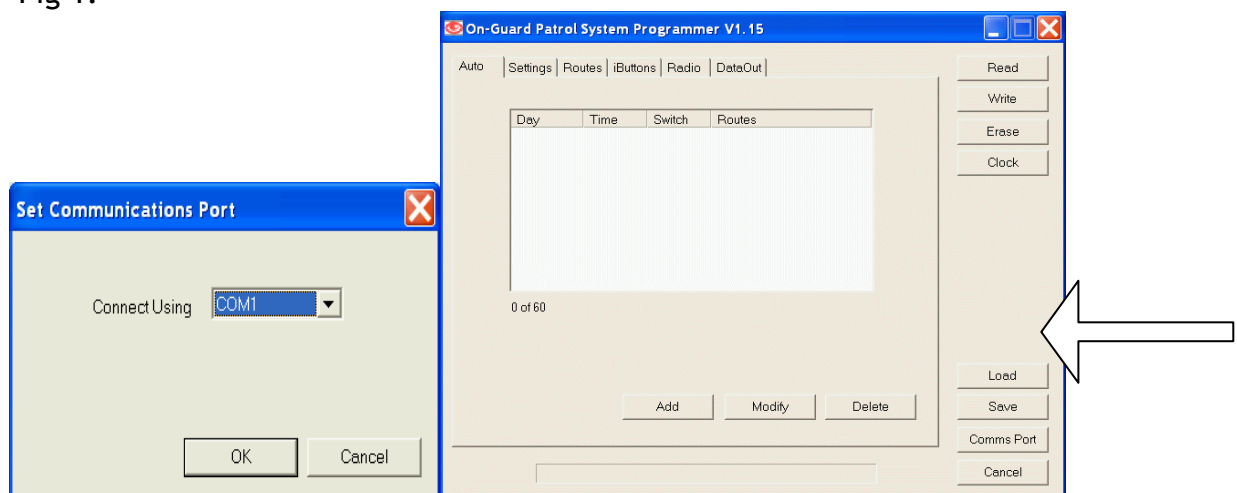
Fig 1.

On-Guard Patrol System Programmer V1.15

Auto | Settings | Routes | iButtons | Radio | DataOut

| Day | Time | Switch | Routes |
|---|---|---|---|

0 of 60

Add Modify Delete

Read
Write
Erase
Clock
Load
Save
Comms Port
Cancel

Set Communications Port

Connect Using COM1

OK Cancel